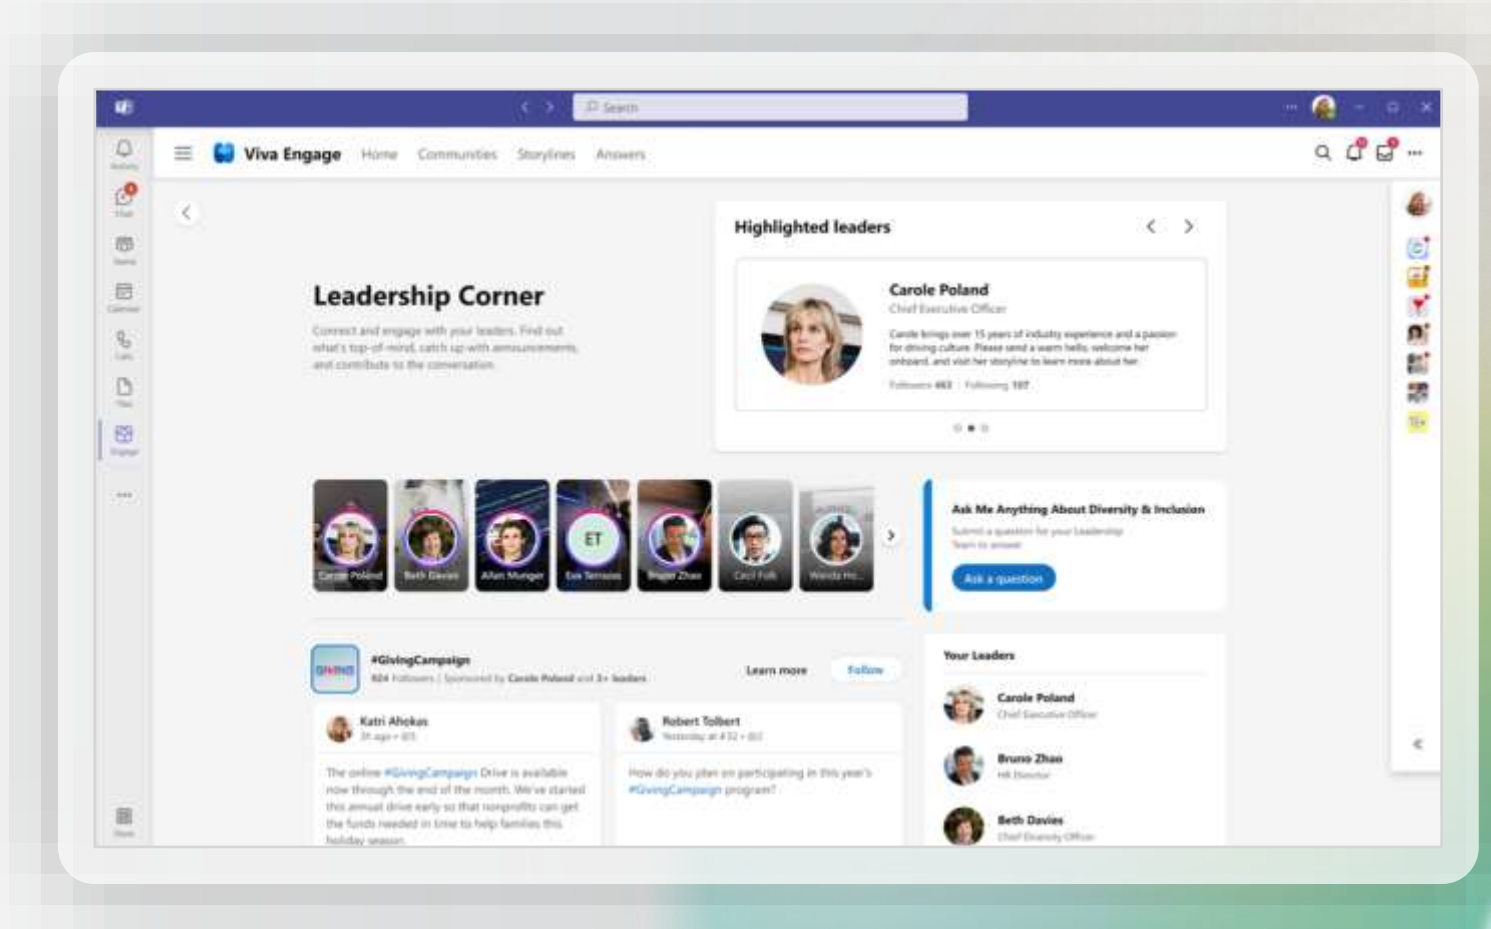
Search

Viva Engage Home Communities Storylines Answers

Leadership Corner

Connect and engage with your leaders. Find out what's top-of-mind, catch up with announcements, and contribute to the conversation.

Highlighted leaders

Carole Poland
Chief Executive Officer
Carole brings over 15 years of industry experience and a passion for driving culture. Please send a warm hello, welcome her onboard, and visit her storyline to learn more about her.
Followers 463 | Following 197

Carole Poland Beth Davies Allen Munger ET Eva Terrazas Bruno Zhao Cecil Folk Wanda Ho...

Ask Me Anything About Diversity & Inclusion
Submit a question for your Leadership Team to answer
Ask a question

#GivingCampaign
824 Followers | Sponsored by Carole Poland and 3+ leaders
Learn more Follow

Katri Ahokas
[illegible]
The online #GivingCampaign Drive is available now through the end of the month. We've started this annual drive early so that nonprofits can get the funds needed in time to help families this holiday season.

Robert Tolbert
Yesterday at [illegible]
How do you plan on participating in this year's #GivingCampaign program?

Your Leaders
Carole Poland
Chief Executive Officer
Bruno Zhao
HR Director
Beth Davies
Chief Diversity Officer